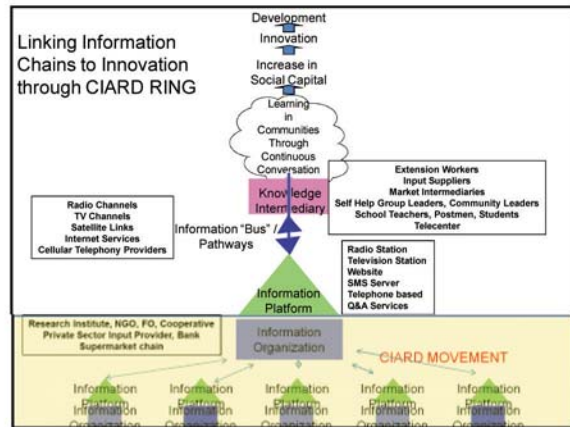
Linking Information Chains to Innovation through CIARD RING

Development

Innovation

Increase in Social Capital

Learning in Communities Through Continuous Conversation

Extension Workers
Input Suppliers
Market Intermediaries
Self Help Group Leaders, Community Leaders
School Teachers, Postmen, Students
Telecenter

Knowledge Intermediary

Radio Channels
TV Channels
Satellite Links
Internet Services
Cellular Telephony Providers

Information "Bus" / Pathways

Radio Station
Television Station
Website
SMS Server
Telephone based Q&A Services

Information Platform

Research Institute, NGO, FO, Cooperative
Private Sector Input Provider, Bank
Supermarket chain

Information Organization

CIARD MOVEMENT

Information Platform
Information Organization

Information Platform
Information Organization

Information Platform
Information Organization

Information Platform
Information Organization

Information Platform
Information Organization